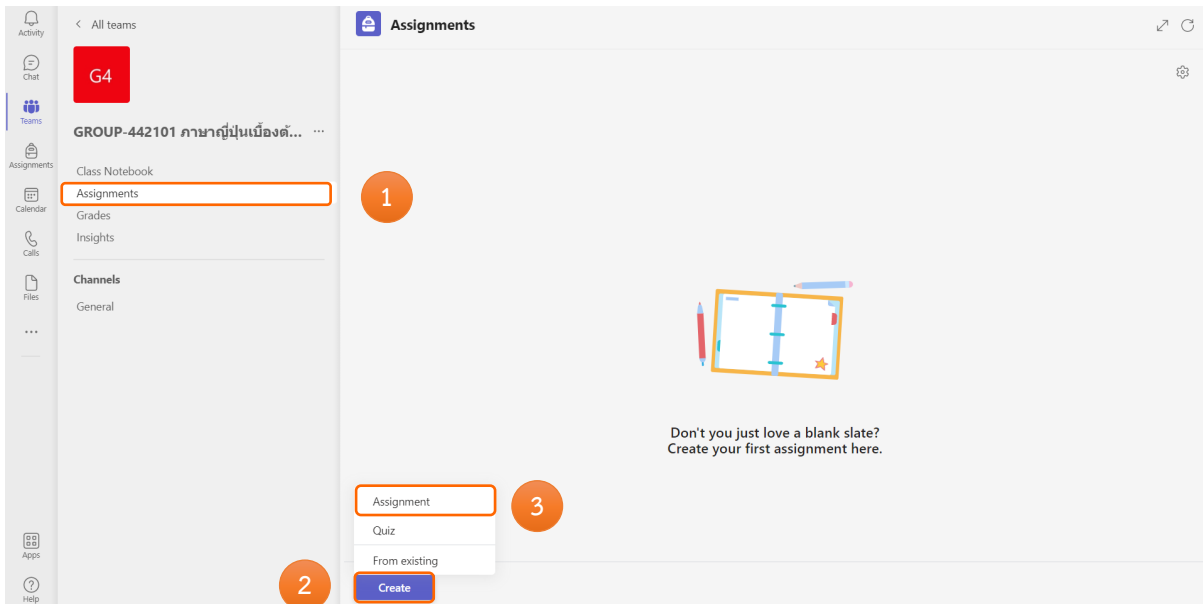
Activity
Chat
Teams
Assignments
Calendar
Calls
Files
...
Apps
Help

< All teams

G4

GROUP-442101 ภาษาญี่ปุ่นเบื้องต้... ...

Class Notebook
Assignments
Grades
Insights

Channels
General

1

Assignments

Don't you just love a blank slate?
Create your first assignment here.

Assignment
Quiz
From existing

3

2

Create